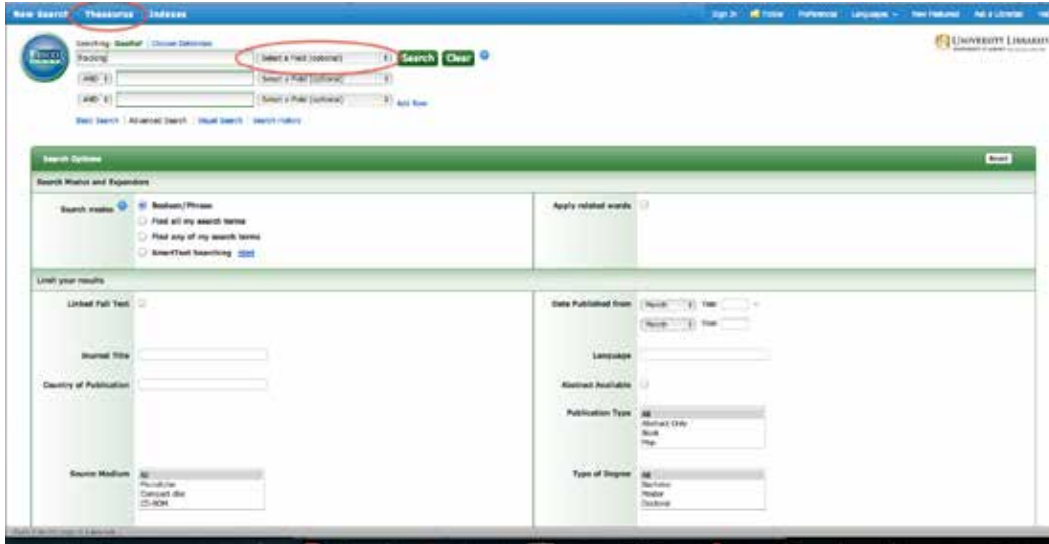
New Search Thesaurus Indexes

Sign In Folder Preferences Languages New Features Ask a Librarian

Searching: GeoRef | Choose Databases

Fracking

Select a Field (optional) Search Clear

AND Select a Field (optional)

AND Select a Field (optional) Add Row

Basic Search | Advanced Search | Visual Search | Search History

UNIVERSITY LIBRARIES

Search Options

Reset

Search Modes and Expanders

Search modes

Boolean/Phrase

Find all my search terms

Find any of my search terms

SmartText Searching Hint

Apply related words

Limit your results

Linked Full Text

Date Published from Month Year: - Month Year:

Journal Title

Language

Country of Publication

Abstract Available

Publication Type

All

Abstract Only

Book

Map

Source Medium

All

Microfiche

Compact disc

CD-ROM

Type of Degree

All

Bachelor

Master

Doctoral

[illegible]